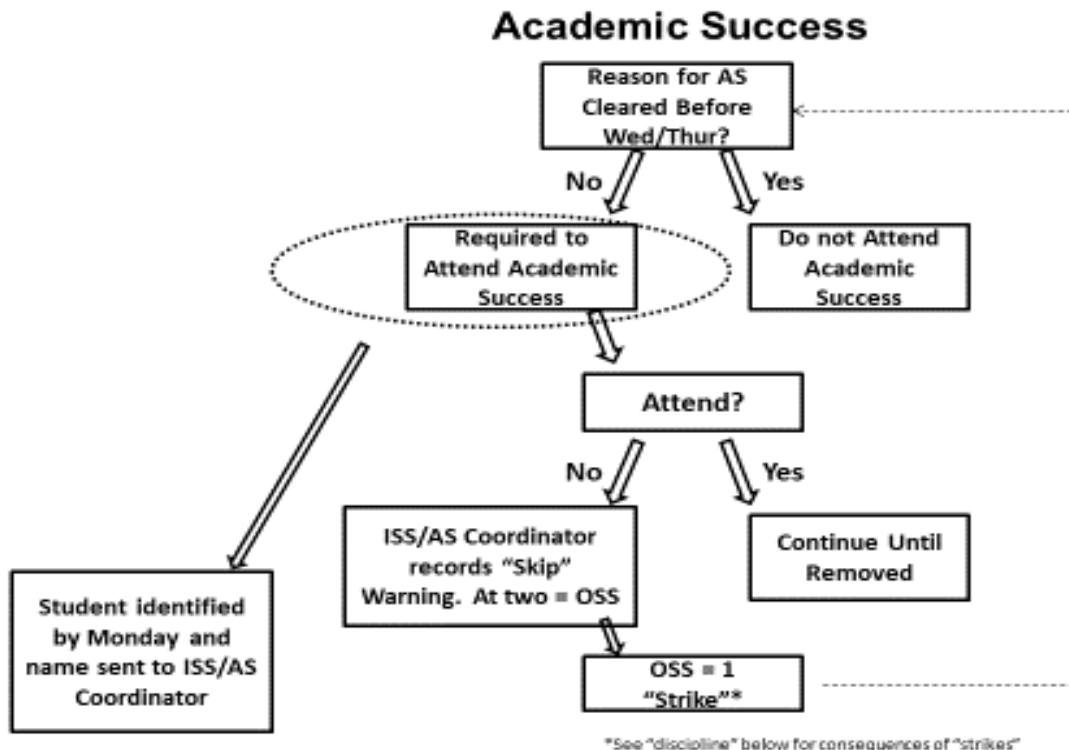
Academic Success

Reason for AS Cleared Before Wed/Thur?

No

Yes

Required to Attend Academic Success

Do not Attend Academic Success

Attend?

No

Yes

ISS/AS Coordinator records "Skip" Warning. At two = OSS

Continue Until Removed

Student identified by Monday and name sent to ISS/AS Coordinator

OSS = 1 "Strike"*

*See "discipline" below for consequences of "strikes"